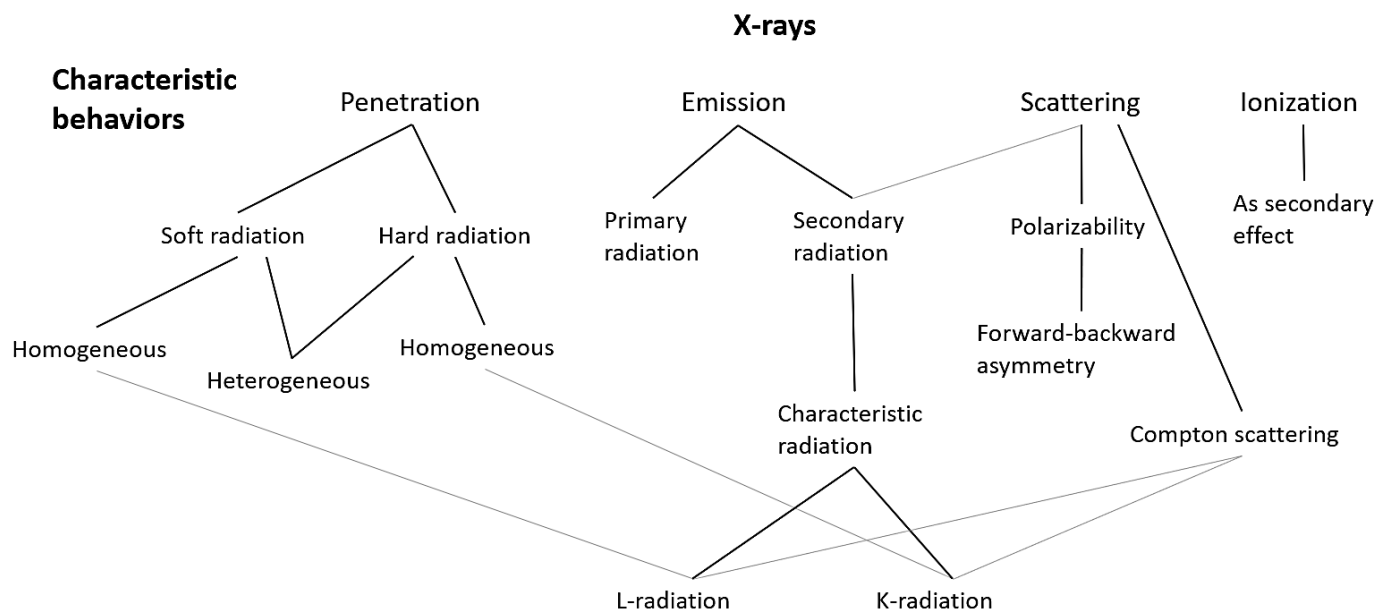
X-rays

Characteristic behaviors

Penetration

Emission

Scattering

Ionization

Primary radiation

Secondary radiation

Polarizability

As secondary effect

Soft radiation

Hard radiation

Homogeneous

Heterogeneous

Homogeneous

Forward-backward asymmetry

Characteristic radiation

Compton scattering

L-radiation

K-radiation